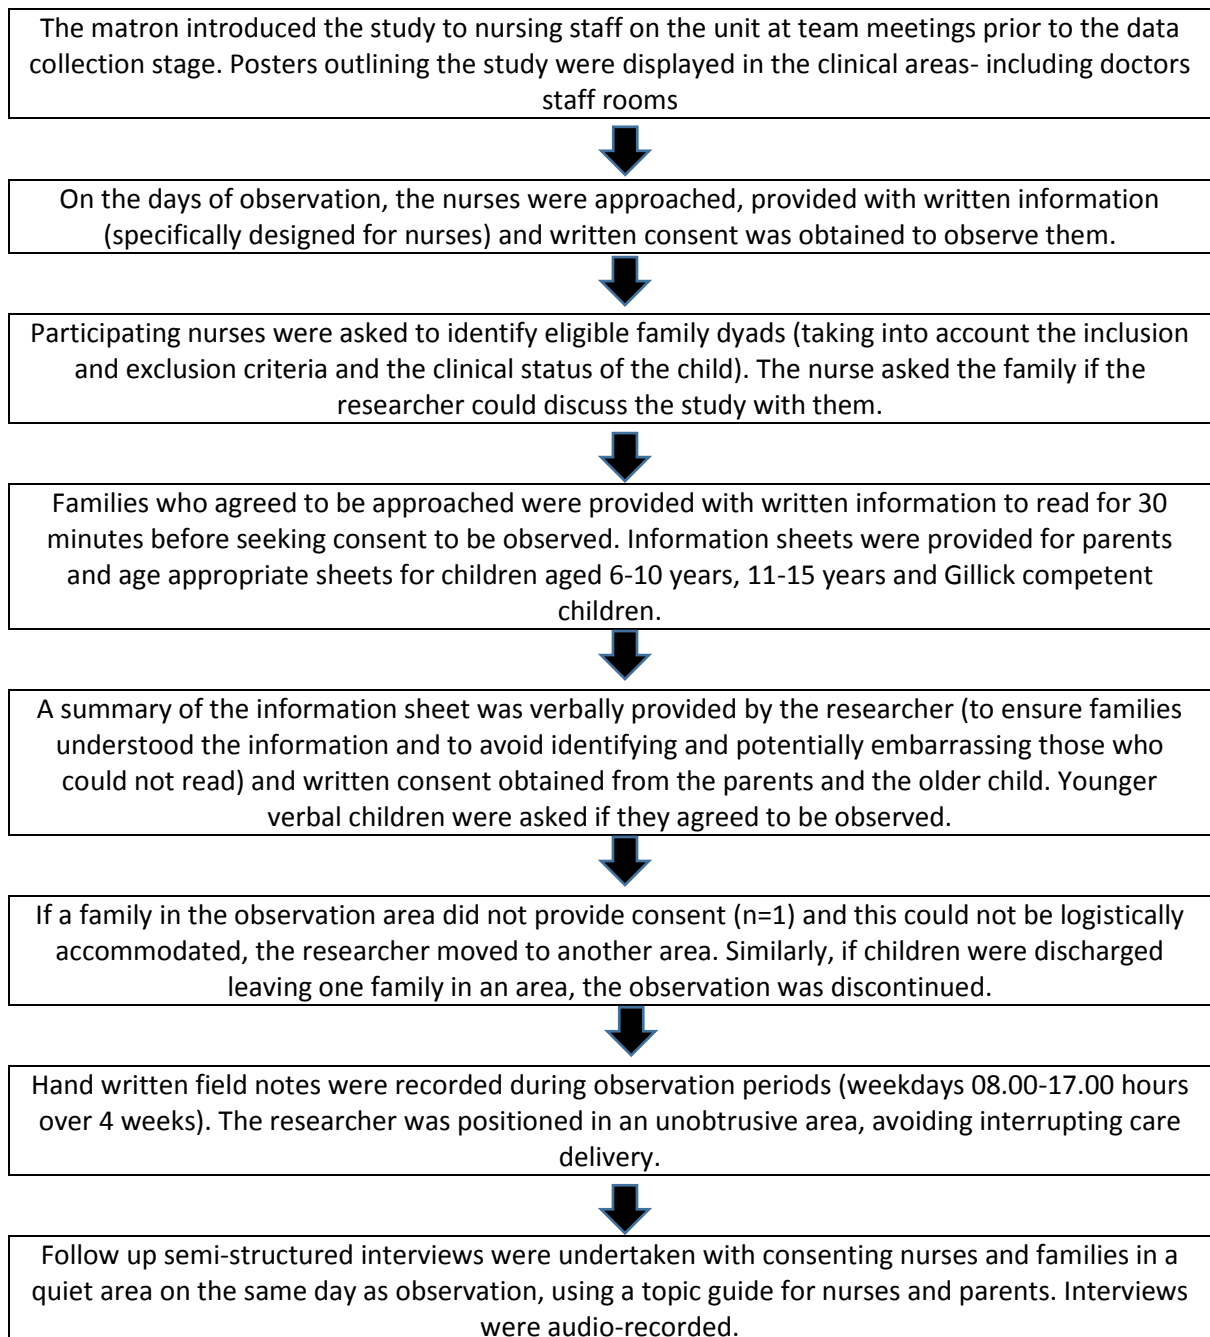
The matron introduced the study to nursing staff on the unit at team meetings prior to the data collection stage. Posters outlining the study were displayed in the clinical areas- including doctors staff rooms

On the days of observation, the nurses were approached, provided with written information (specifically designed for nurses) and written consent was obtained to observe them.

Participating nurses were asked to identify eligible family dyads (taking into account the inclusion and exclusion criteria and the clinical status of the child). The nurse asked the family if the researcher could discuss the study with them.

Families who agreed to be approached were provided with written information to read for 30 minutes before seeking consent to be observed. Information sheets were provided for parents and age appropriate sheets for children aged 6-10 years, 11-15 years and Gillick competent children.

A summary of the information sheet was verbally provided by the researcher (to ensure families understood the information and to avoid identifying and potentially embarrassing those who could not read) and written consent obtained from the parents and the older child. Younger verbal children were asked if they agreed to be observed.

If a family in the observation area did not provide consent (n=1) and this could not be logistically accommodated, the researcher moved to another area. Similarly, if children were discharged leaving one family in an area, the observation was discontinued.

Hand written field notes were recorded during observation periods (weekdays 08.00-17.00 hours over 4 weeks). The researcher was positioned in an unobtrusive area, avoiding interrupting care delivery.

Follow up semi-structured interviews were undertaken with consenting nurses and families in a quiet area on the same day as observation, using a topic guide for nurses and parents. Interviews were audio-recorded.